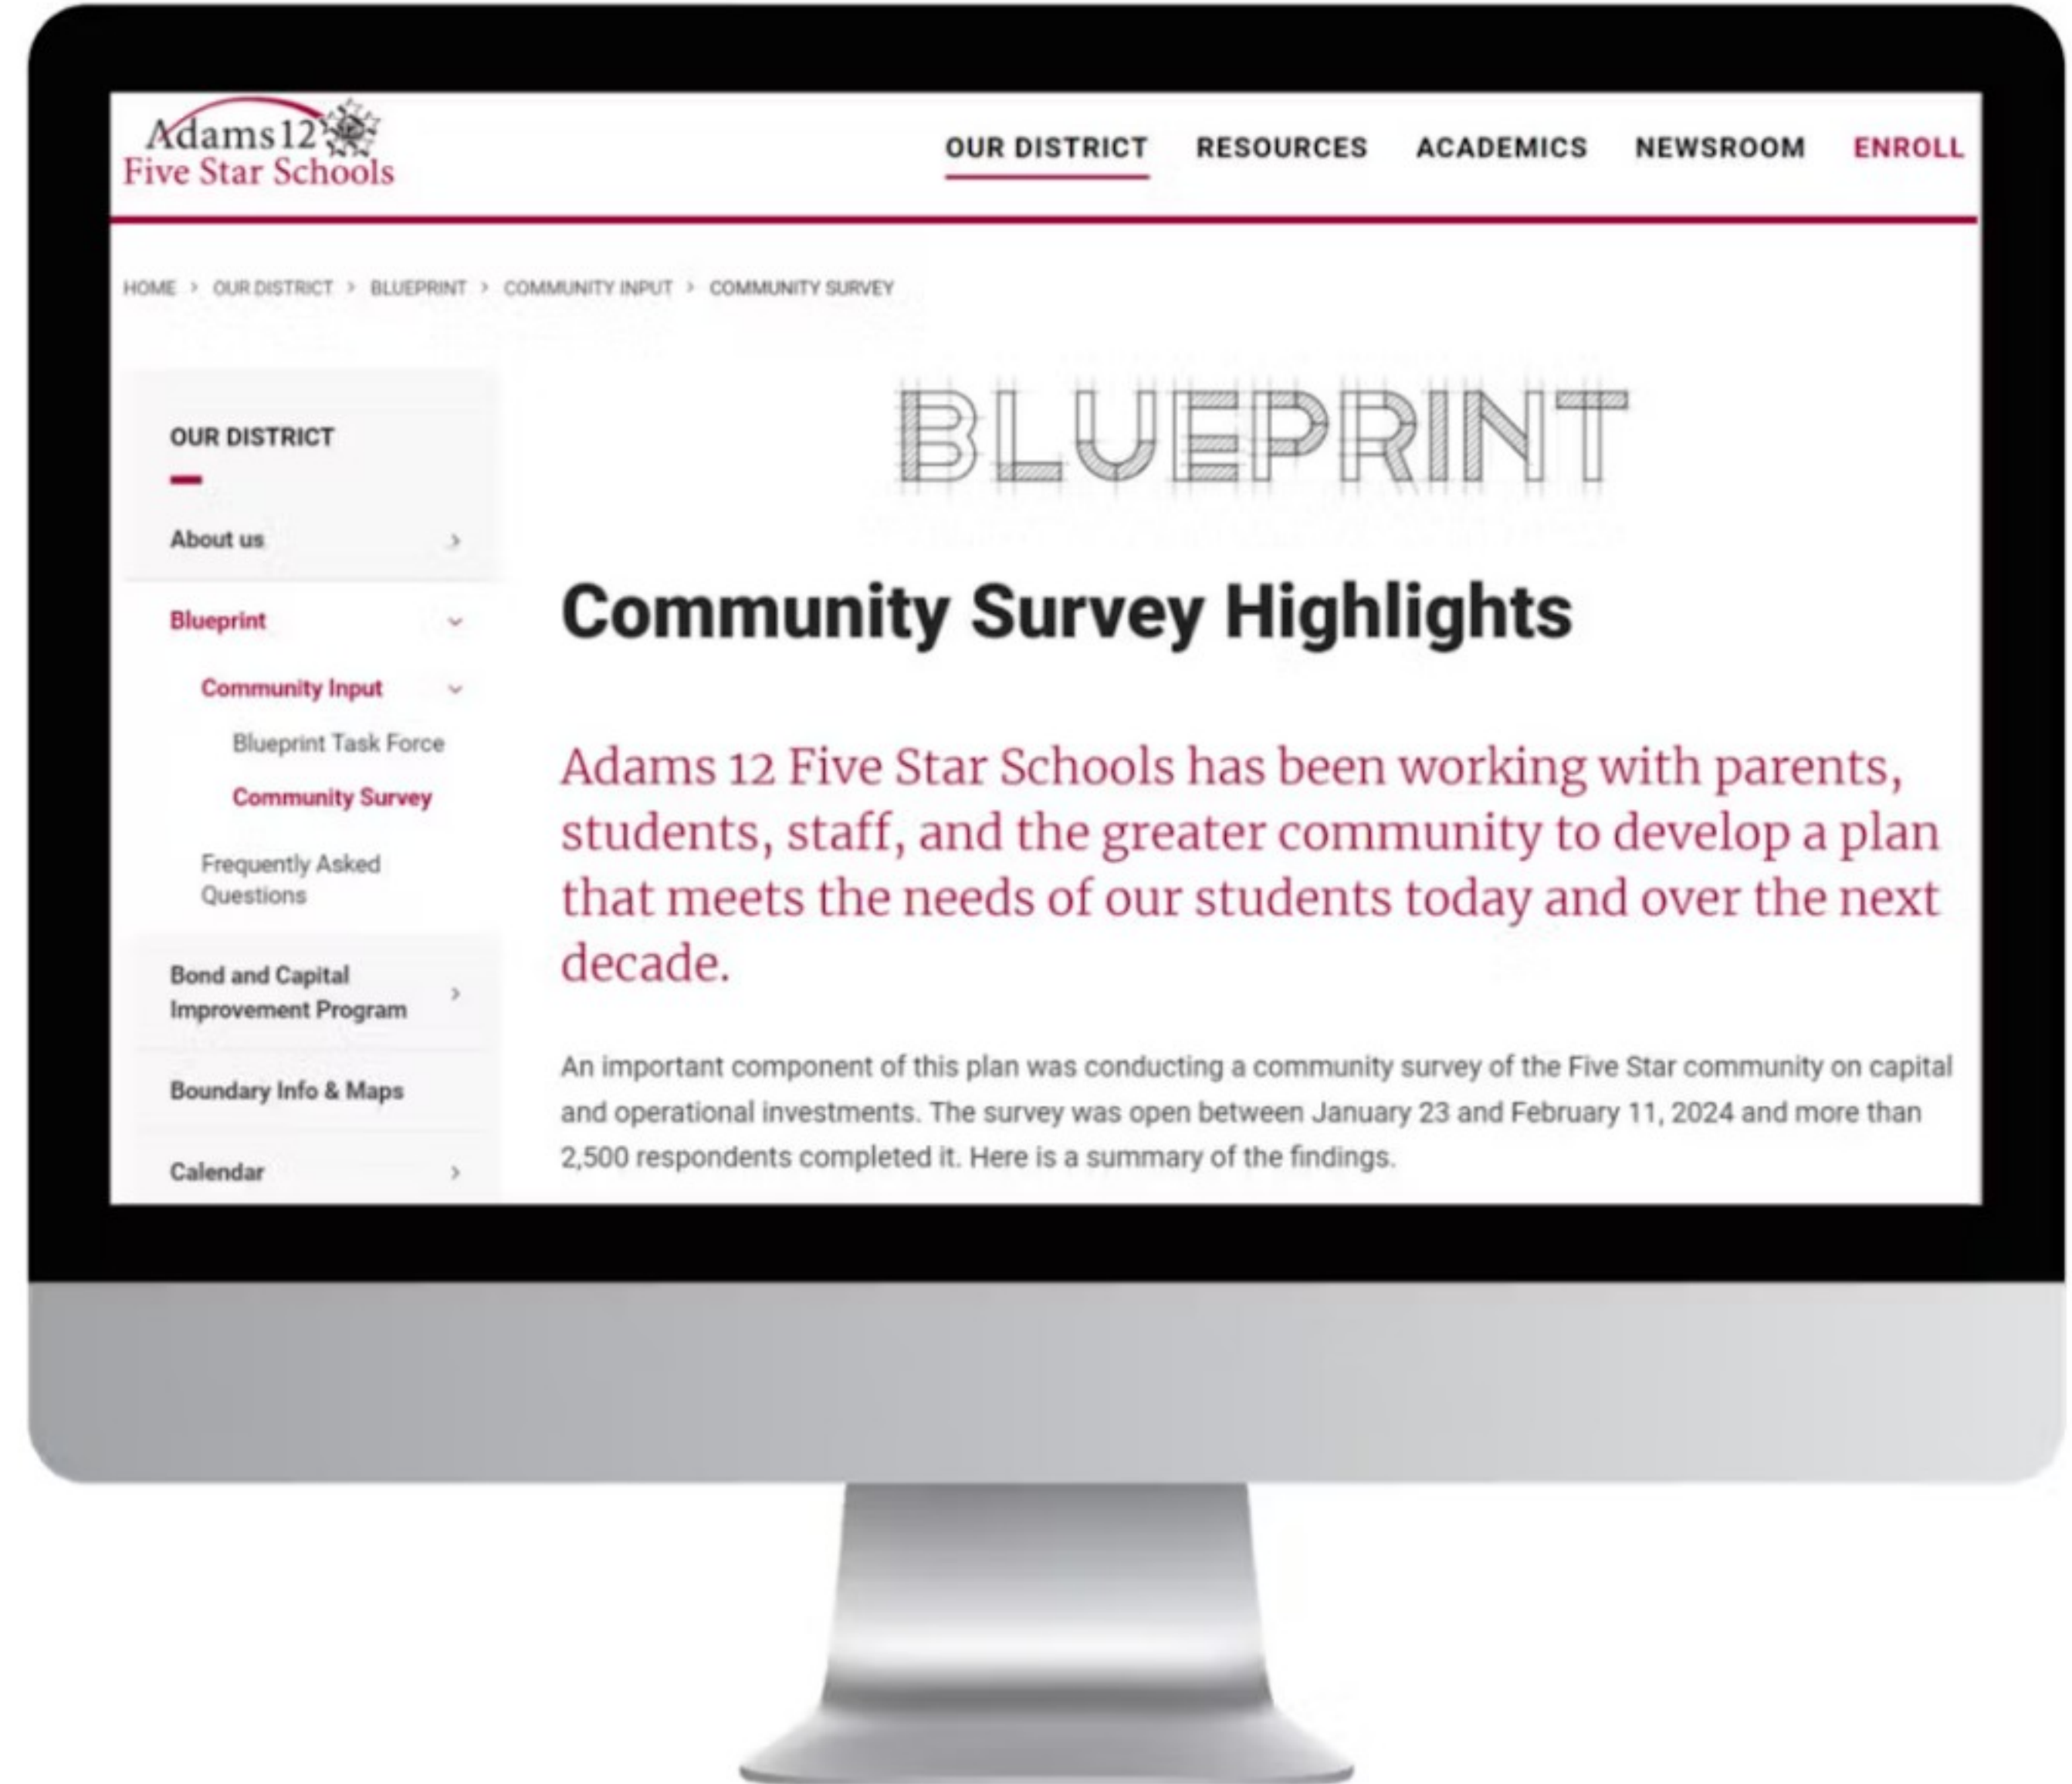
Adams 12 Five Star Schools

OUR DISTRICT RESOURCES ACADEMICS NEWSROOM ENROLL

HOME > OUR DISTRICT > BLUEPRINT > COMMUNITY INPUT > COMMUNITY SURVEY

OUR DISTRICT

About us

Blueprint

Community Input

Blueprint Task Force

Community Survey

Frequently Asked Questions

Bond and Capital Improvement Program

Boundary Info & Maps

Calendar

BLUEPRINT

Community Survey Highlights

Adams 12 Five Star Schools has been working with parents, students, staff, and the greater community to develop a plan that meets the needs of our students today and over the next decade.

An important component of this plan was conducting a community survey of the Five Star community on capital and operational investments. The survey was open between January 23 and February 11, 2024 and more than 2,500 respondents completed it. Here is a summary of the findings.